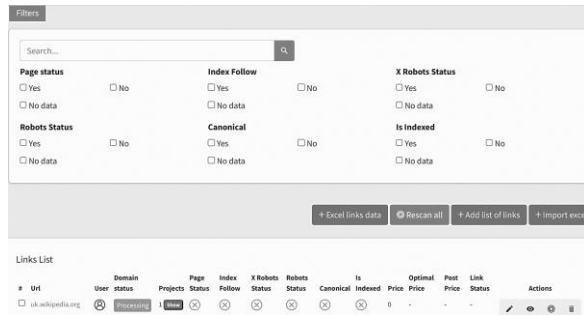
Filters

Search...

Page status
☐ Yes ☐ No
☐ No data

Index Follow
☐ Yes ☐ No
☐ No data

X Robots Status
☐ Yes ☐ No
☐ No data

Robots Status
☐ Yes ☐ No
☐ No data

Canonical
☐ Yes ☐ No
☐ No data

Is Indexed
☐ Yes ☐ No
☐ No data

+ Excel links data | Rescan all | + Add list of links | + Import exce

Links List

| # | Url | User | Domain status | Projects | Page Status | Index Follow | X Robots Status | Robots Status | Canonical | Is Indexed | Price | Optimal Price | Post Price | Link Status | Actions |
|---|---|---|---|---|---|---|---|---|---|---|---|---|---|---|---|
| ☐ | uk.wikipedia.org | | Processing | 1 Show | ⊗ | ⊗ | ⊗ | ⊗ | ⊗ | ⊗ | 0 | - | - | - | |